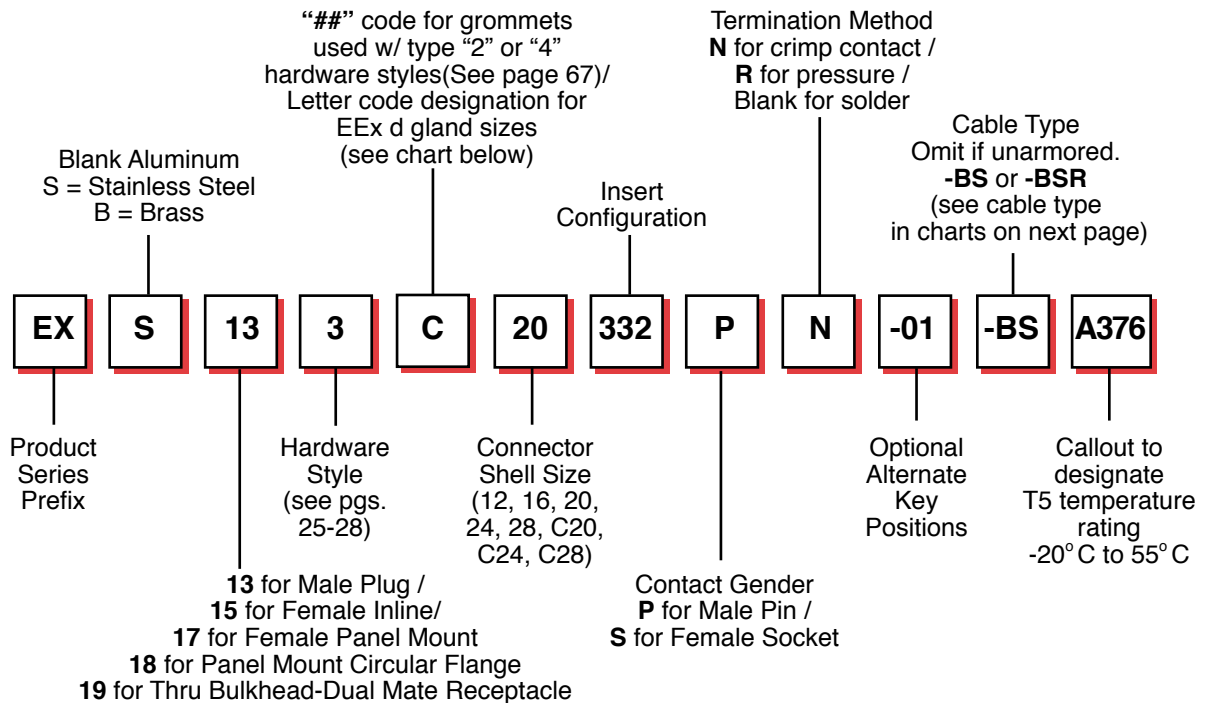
"##" code for grommets used w/ type "2" or "4" hardware styles(See page 67)/ Letter code designation for EEx d gland sizes (see chart below)

Termination Method
N for crimp contact /
R for pressure /
Blank for solder

Blank Aluminum
S = Stainless Steel
B = Brass

Insert Configuration

Cable Type
Omit if unarmored.
-BS or -BSR
(see cable type in charts on next page)

| EX | S | 13 | 3 | C | 20 | 332 | P | N | -01 | -BS | A376 |
|---|---|---|---|---|---|---|---|---|---|---|---|

Product Series Prefix

Hardware Style (see pgs. 25-28)

Connector Shell Size (12, 16, 20, 24, 28, C20, C24, C28)

Optional Alternate Key Positions

Callout to designate T5 temperature rating -20° C to 55° C

13 for Male Plug /
15 for Female Inline/
17 for Female Panel Mount
18 for Panel Mount Circular Flange
19 for Thru Bulkhead-Dual Mate Receptacle

Contact Gender
P for Male Pin /
S for Female Socket